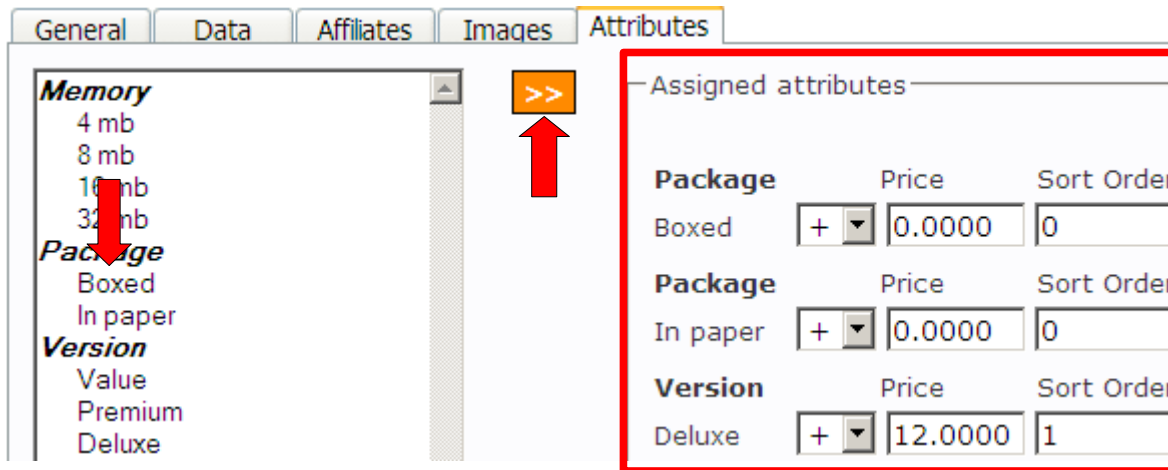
General Data Affiliates Images Attributes

Memory
4 mb
8 mb
16 mb
32 mb
Package
Boxed
In paper
Version
Value
Premium
Deluxe

>>

Assigned attributes

| Package | | Price | Sort Order |
|---|---|---|---|
| Boxed | + | 0.0000 | 0 |

| Package | | Price | Sort Order |
|---|---|---|---|
| In paper | + | 0.0000 | 0 |

| Version | | Price | Sort Order |
|---|---|---|---|
| Deluxe | + | 12.0000 | 1 |